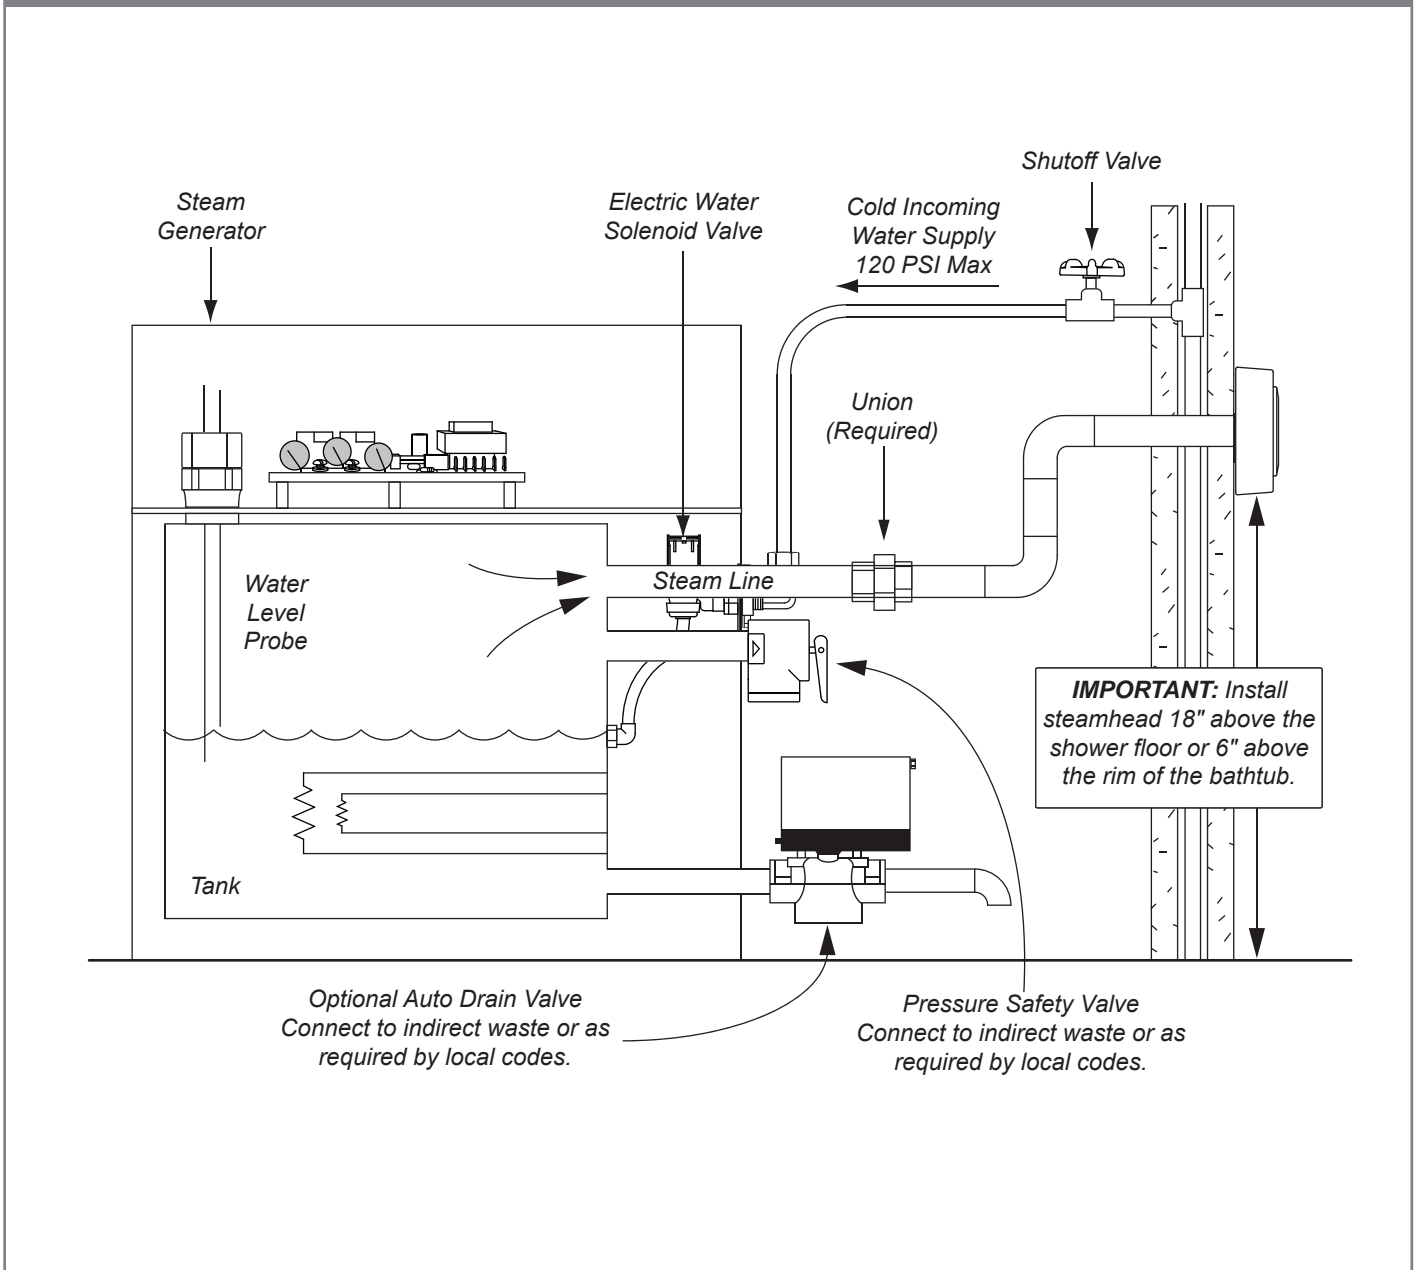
Shutoff Valve

Steam Generator

Electric Water Solenoid Valve

Cold Incoming Water Supply 120 PSI Max

Union (Required)

Water Level Probe

Steam Line

IMPORTANT: Install steamhead 18" above the shower floor or 6" above the rim of the bathtub.

Tank

Optional Auto Drain Valve Connect to indirect waste or as required by local codes.

Pressure Safety Valve Connect to indirect waste or as required by local codes.